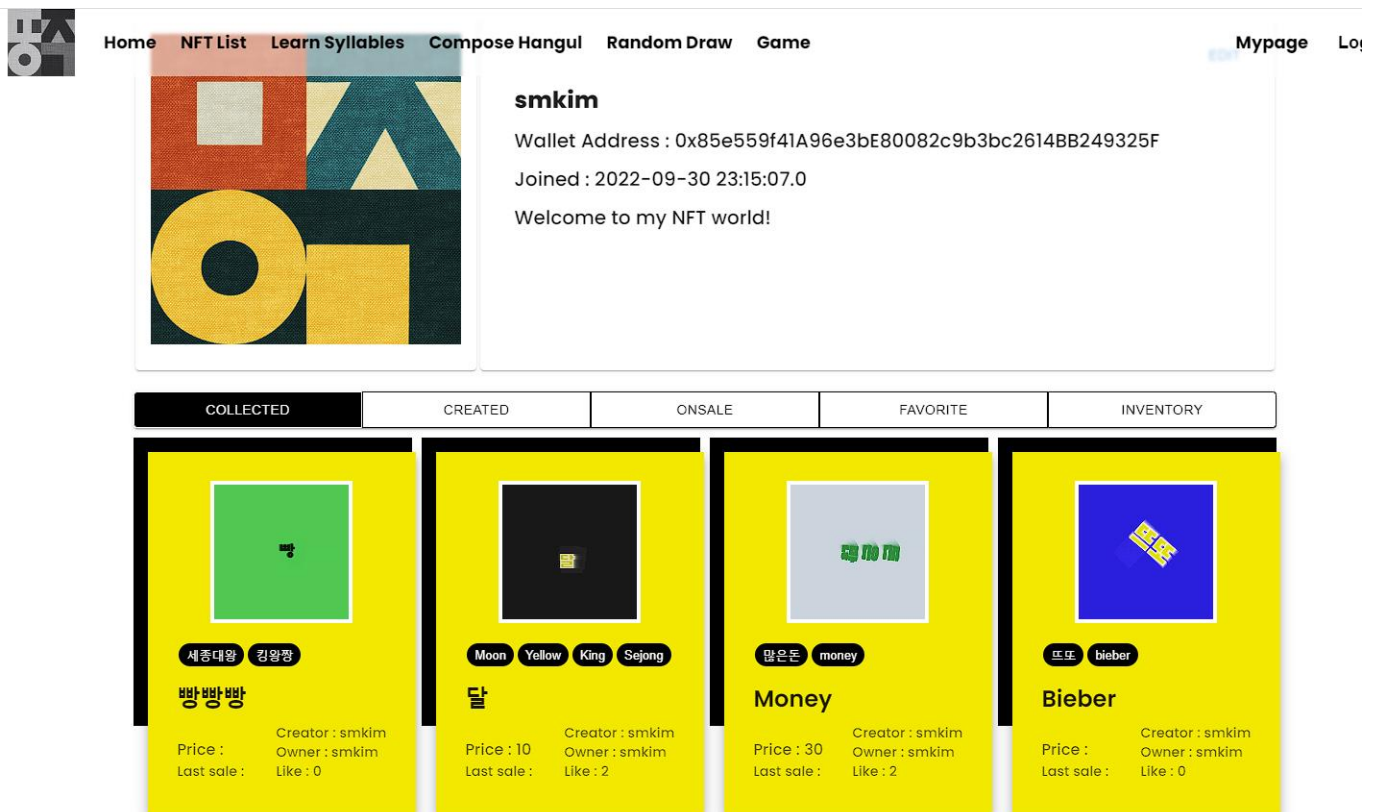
Home NFT List Learn Syllables Compose Hangul Random Draw Game Mypage Log

smkim

Wallet Address : 0x85e559f41A96e3bE80082c9b3bc2614BB249325F

Joined : 2022-09-30 23:15:07.0

Welcome to my NFT world!

| COLLECTED | CREATED | ONSALE | FAVORITE | INVENTORY |
|---|---|---|---|---|

빵

세종대왕 킹왕짱

빵빵빵

Price :
Last sale :
Creator : smkim
Owner : smkim
Like : 0

달

Moon Yellow King Sejong

달

Price : 10
Last sale :
Creator : smkim
Owner : smkim
Like : 2

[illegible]

많은돈 money

Money

Price : 30
Last sale :
Creator : smkim
Owner : smkim
Like : 2

또또

뜨또 bieber

Bieber

Price :
Last sale :
Creator : smkim
Owner : smkim
Like : 0